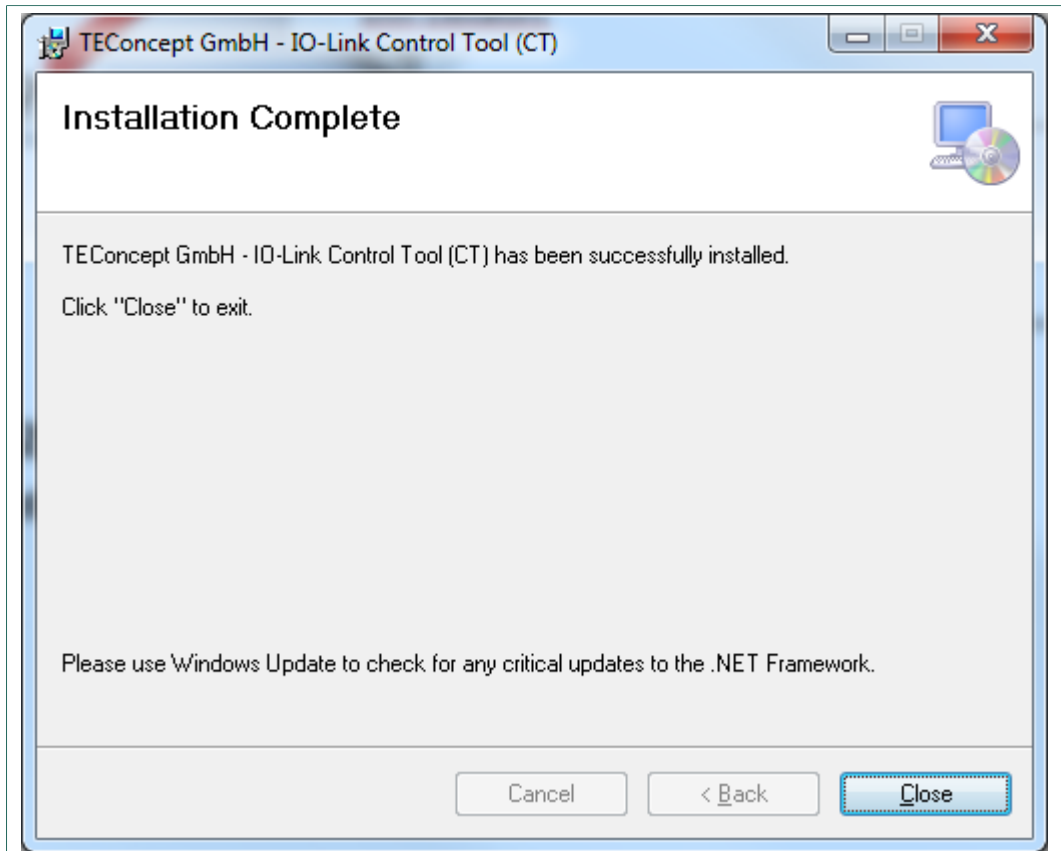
TEConcept GmbH - IO-Link Control Tool (CT)

Installation Complete

TEConcept GmbH - IO-Link Control Tool (CT) has been successfully installed.

Click "Close" to exit.

Please use Windows Update to check for any critical updates to the .NET Framework.

Cancel

< Back

Close